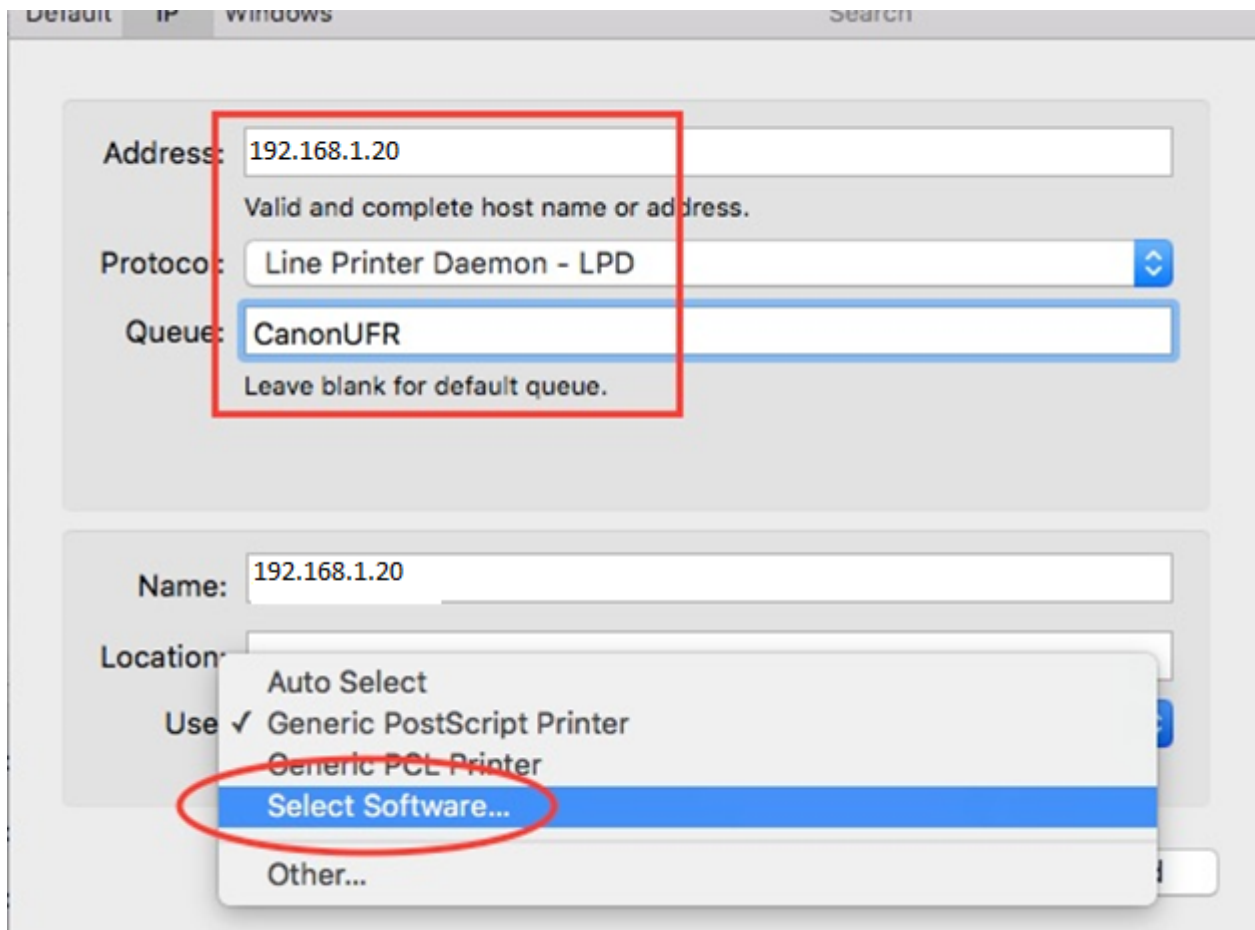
Default IP Windows Search

Address: 192.168.1.20

Valid and complete host name or address.

Protocol: Line Printer Daemon - LPD

Queue: CanonUFR

Leave blank for default queue.

Name: 192.168.1.20

Location:

Use ✓

Auto Select

Generic PostScript Printer

Generic PCL Printer

Select Software...

Other...